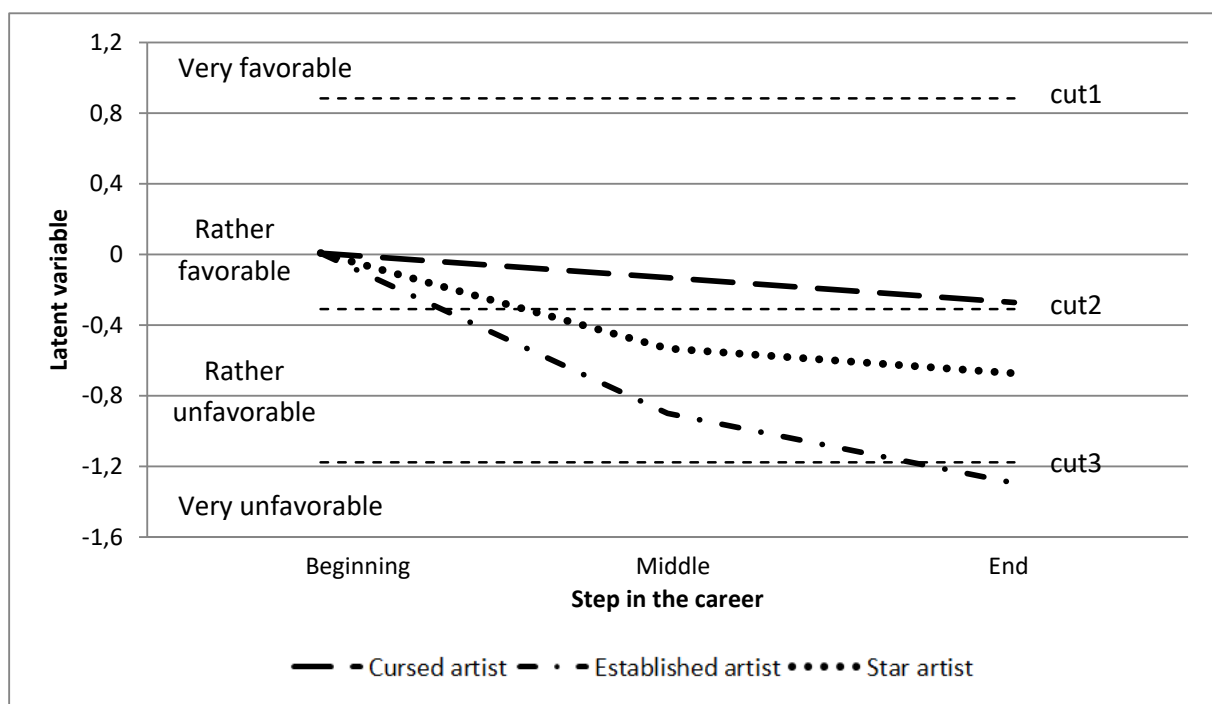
1,2
0,8
0,4
0
-0,4
-0,8
-1,2
-1,6

Latent variable

Very favorable
cut1
Rather favorable
cut2
Rather unfavorable
cut3
Very unfavorable

Beginning
Middle
End
Step in the career

Cursed artist
Established artist
Star artist